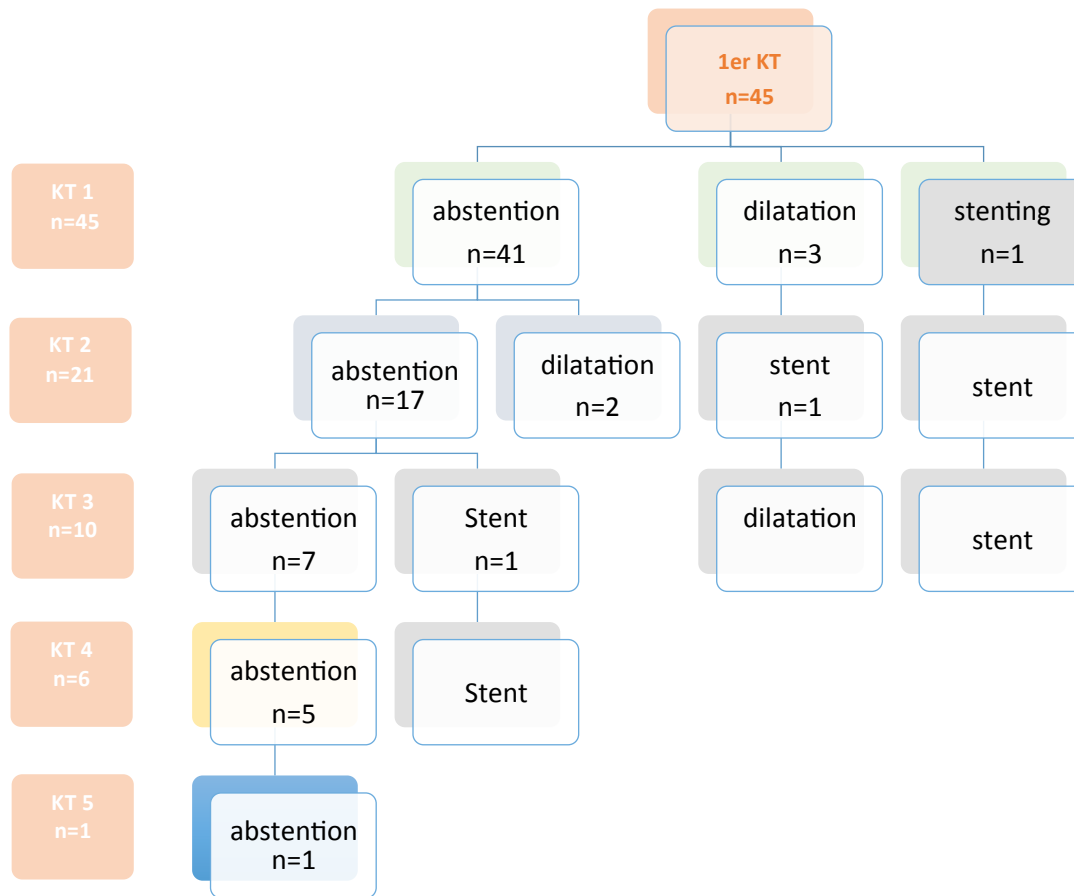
1er KT
n=45

KT 1
n=45

KT 2
n=21

KT 3
n=10

KT 4
n=6

KT 5
n=1

abstention
n=41

dilatation
n=3

stenting
n=1

abstention
n=17

dilatation
n=2

stent
n=1

stent

abstention
n=7

Stent
n=1

dilatation

stent

abstention
n=5

Stent

abstention
n=1